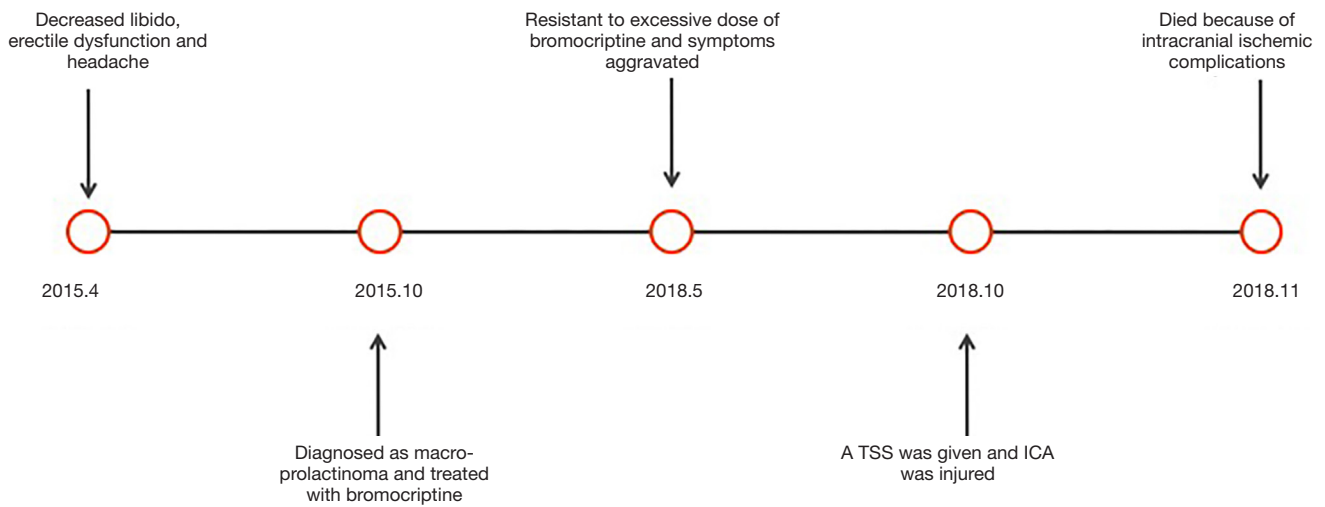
Decreased libido, erectile dysfunction and headache

Resistant to excessive dose of bromocriptine and symptoms aggravated

Died because of intracranial ischemic complications

2015.4

2015.10

2018.5

2018.10

2018.11

Diagnosed as macroprolactinoma and treated with bromocriptine

A TSS was given and ICA was injured